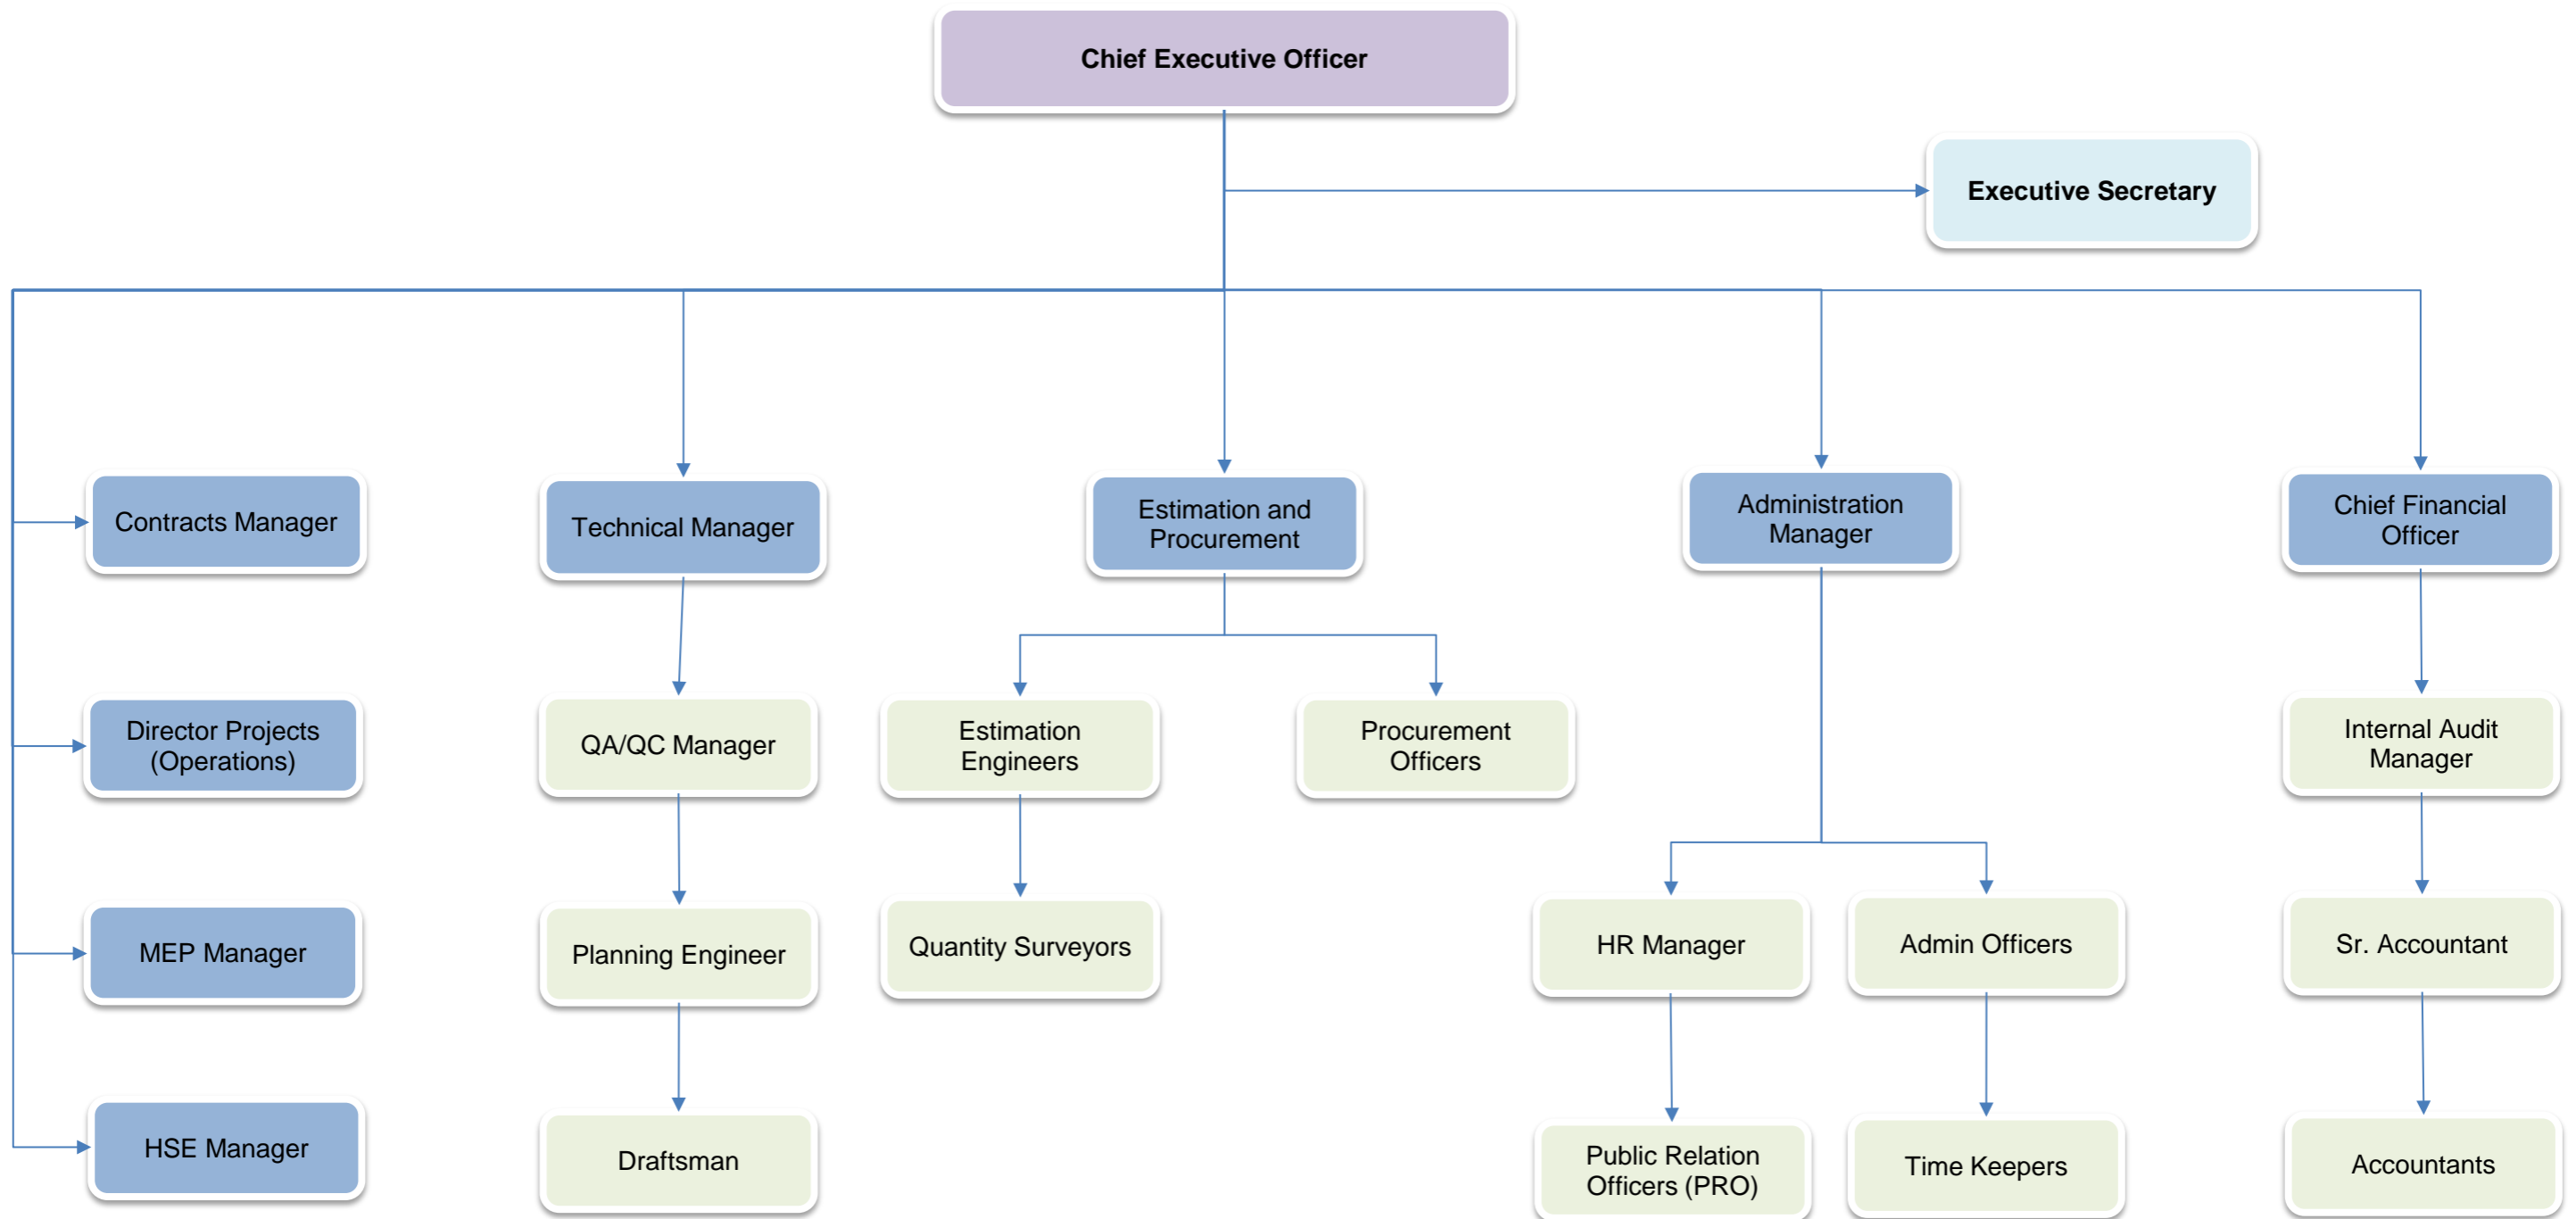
Chief Executive Officer

Executive Secretary

Contracts Manager

Director Projects (Operations)

MEP Manager

HSE Manager

Technical Manager

QA/QC Manager

Planning Engineer

Draftsman

Estimation and Procurement

Estimation Engineers

Quantity Surveyors

Procurement Officers

Administration Manager

HR Manager

Public Relation Officers (PRO)

Admin Officers

Time Keepers

Chief Financial Officer

Internal Audit Manager

Sr. Accountant

Accountants